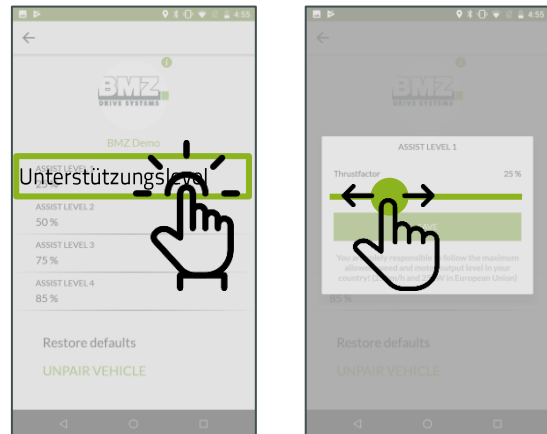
4:55

BMZ
DRIVE SYSTEMS

BMZ Demo

ASSIST LEVEL 1
Unterstützungslevel

ASSIST LEVEL 2
50 %

ASSIST LEVEL 3
75 %

ASSIST LEVEL 4
85 %

Restore defaults

UNPAIR VEHICLE

4:55

BMZ
DRIVE SYSTEMS

ASSIST LEVEL 1

Thrustfactor 25 %

You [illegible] responsible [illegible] follow the maximum allow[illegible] and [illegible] output level in your country! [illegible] and 25kW in European Union)

85 %

Restore defaults

UNPAIR VEHICLE